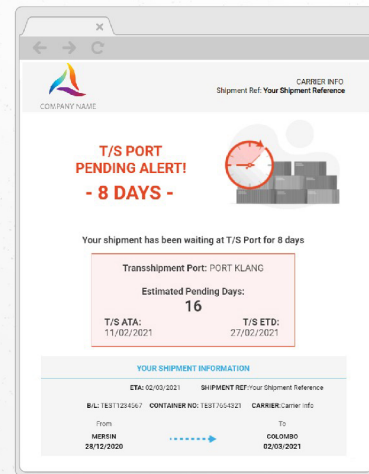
COMPANY NAME

CARRIER INFO
Shipment Ref: Your Shipment Reference

T/S PORT PENDING ALERT!
- 8 DAYS -

Your shipment has been waiting at T/S Port for 8 days

Transshipment Port: PORT KLANG

Estimated Pending Days:
16

T/S ATA:
11/02/2021

T/S ETD:
27/02/2021

YOUR SHIPMENT INFORMATION

ETA: 02/03/2021 SHIPMENT REF: Your Shipment Reference

B/L: TEST1234567 CONTAINER NO: TEST7654321 CARRIER: Carrier Info

From
MERSIN
28/12/2020

To
COLOMBO
02/03/2021